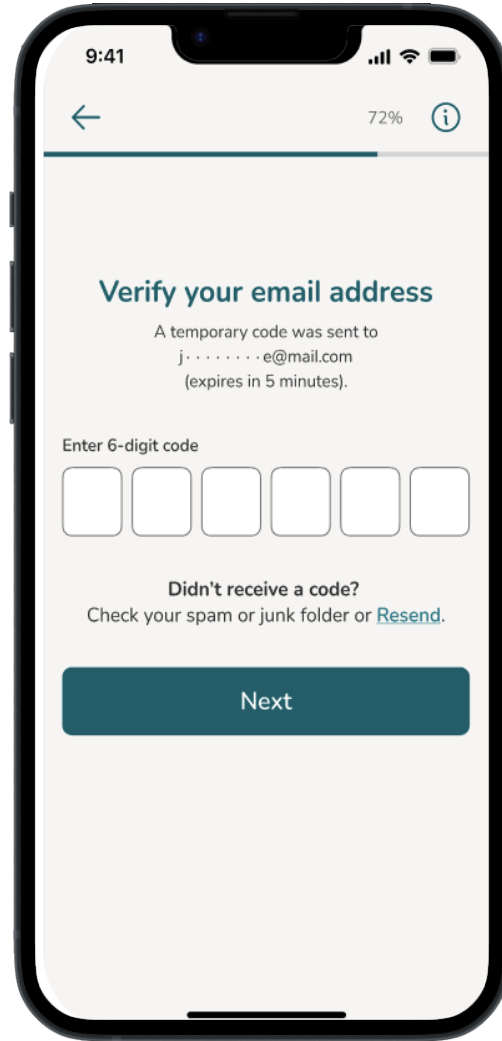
9:41

72%

Verify your email address

A temporary code was sent to j········e@mail.com (expires in 5 minutes).

Enter 6-digit code

Didn't receive a code?
Check your spam or junk folder or Resend.

Next